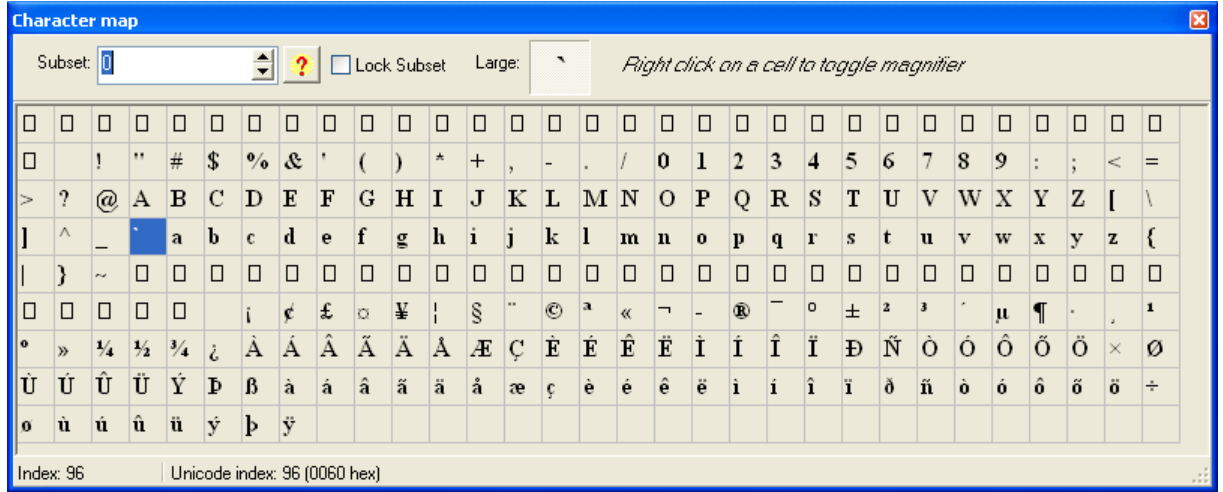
Character map

Subset: 0 ? Lock Subset Large: ` Right click on a cell to toggle magnifier

| □ | □ | □ | □ | □ | □ | □ | □ | □ | □ | □ | □ | □ | □ | □ | □ | □ | □ | □ | □ | □ | □ | □ | □ | □ | □ | □ | □ | □ | □ | □ | □ |
|---|---|---|---|---|---|---|---|---|---|---|---|---|---|---|---|---|---|---|---|---|---|---|---|---|---|---|---|---|---|---|---|
| □ | | ! | " | # | $ | % | & | ' | ( | ) | * | + | , | - | . | / | 0 | 1 | 2 | 3 | 4 | 5 | 6 | 7 | 8 | 9 | : | ; | < | = |
| > | ? | @ | A | B | C | D | E | F | G | H | I | J | K | L | M | N | O | P | Q | R | S | T | U | V | W | X | Y | Z | [ | \ |
| ] | ^ | _ | ` | a | b | c | d | e | f | g | h | i | j | k | l | m | n | o | p | q | r | s | t | u | v | w | x | y | z | { |
| \| | } | ~ | □ | □ | □ | □ | □ | □ | □ | □ | □ | □ | □ | □ | □ | □ | □ | □ | □ | □ | □ | □ | □ | □ | □ | □ | □ | □ | □ | □ |
| □ | □ | □ | □ | □ | | ¡ | ¢ | £ | ¤ | ¥ | ¦ | § | ¨ | © | ª | « | ¬ | - | ® | ¯ | ° | ± | ² | ³ | ´ | µ | ¶ | · | ¸ | ¹ |
| º | » | ¼ | ½ | ¾ | ¿ | À | Á | Â | Ã | Ä | Å | Æ | Ç | È | É | Ê | Ë | Ì | Í | Î | Ï | Ð | Ñ | Ò | Ó | Ô | Õ | Ö | × | Ø |
| Ù | Ú | Û | Ü | Ý | Þ | ß | à | á | â | ã | ä | å | æ | ç | è | é | ê | ë | ì | í | î | ï | ð | ñ | ò | ó | ô | õ | ö | ÷ |
| ø | ù | ú | û | ü | ý | þ | ÿ | | | | | | | | | | | | | | | | | | | | | | | |

Index: 96 Unicode index: 96 (0060 hex)